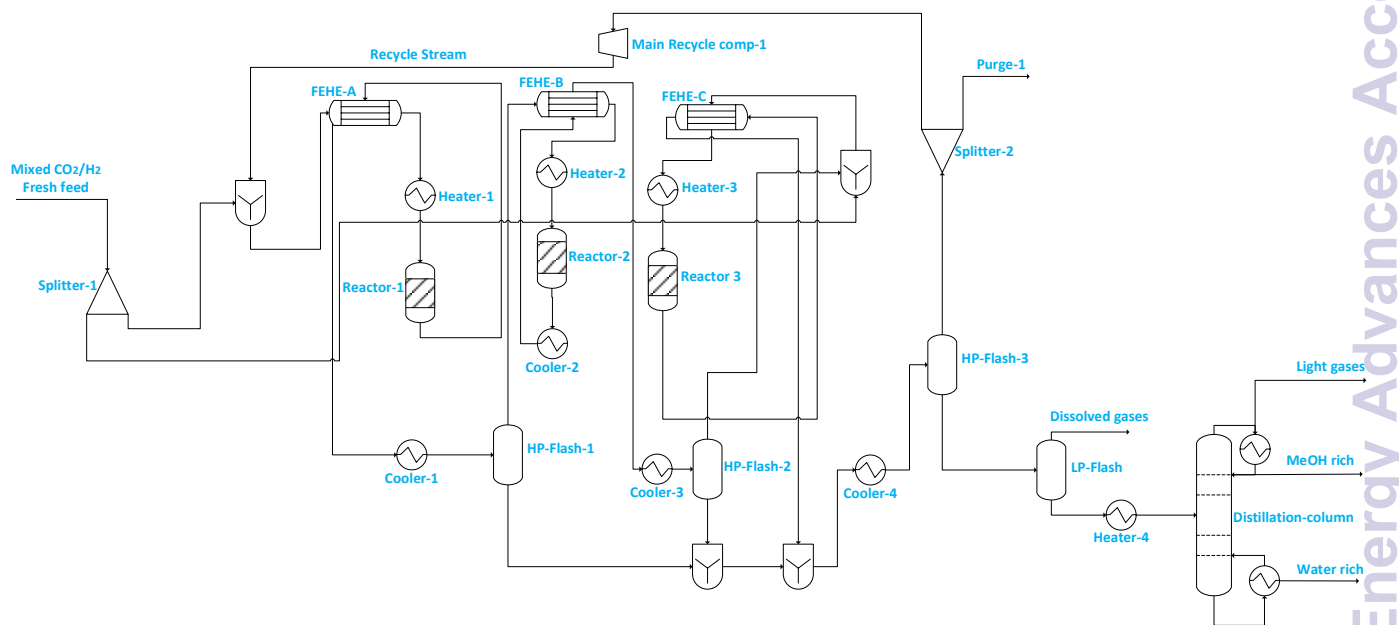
Main Recycle comp-1
Recycle Stream
Purge-1
FEHE-A
FEHE-B
FEHE-C
Mixed $CO_2$/$H_2$ Fresh feed
Heater-1
Heater-2
Heater-3
Splitter-2
Reactor-2
Splitter-1
Reactor-1
Reactor 3
Cooler-2
HP-Flash-3
Light gases
Dissolved gases
HP-Flash-1
HP-Flash-2
MeOH rich
LP-Flash
Cooler-1
Cooler-3
Cooler-4
Heater-4
Distillation-column
Water rich
Energy Advances Acc